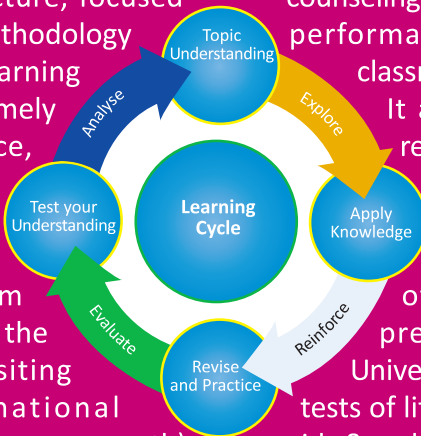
cture, focused
thodology
arning
mely
ce,
m
the
siting
national

counselling
performa
classr
It a
re
o
pre
Unive
tests of li

Topic Understanding
Explore
Apply Knowledge
Reinforce
Revise and Practice
Evaluate
Test your Understanding
Analyse
Learning Cycle